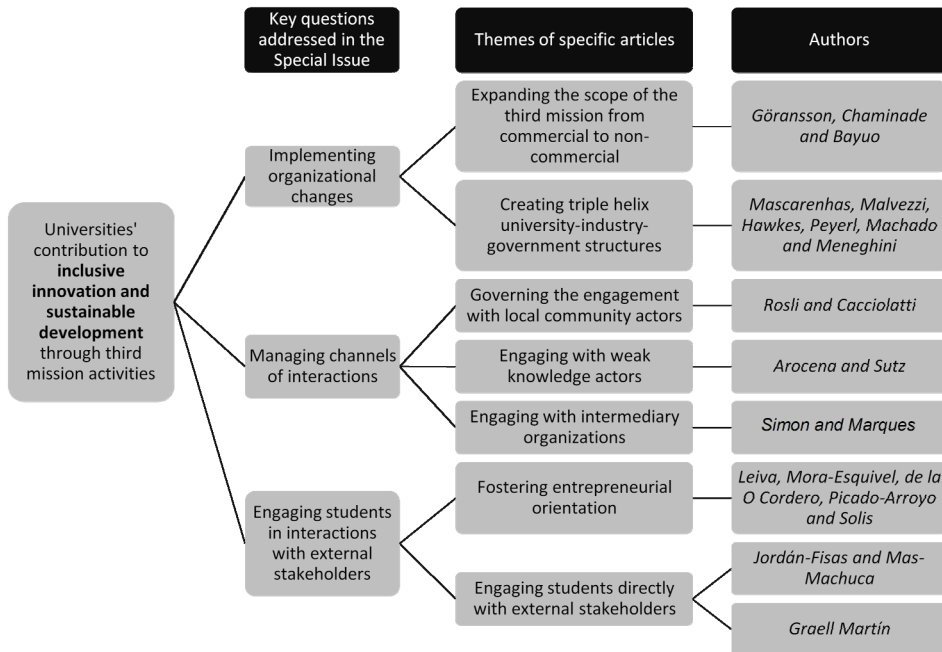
Key questions addressed in the Special Issue

Themes of specific articles

Authors

Universities' contribution to **inclusive innovation and sustainable development** through third mission activities

Implementing organizational changes

Expanding the scope of the third mission from commercial to non-commercial

*Göransson, Chaminade and Bayuo*

Creating triple helix university-industry-government structures

*Mascarenhas, Malvezzi, Hawkes, Peyerl, Machado and Meneghini*

Managing channels of interactions

Governing the engagement with local community actors

*Rosli and Cacciolatti*

Engaging with weak knowledge actors

*Arocena and Sutz*

Engaging with intermediary organizations

*Simon and Marques*

Engaging students in interactions with external stakeholders

Fostering entrepreneurial orientation

*Leiva, Mora-Esquivel, de la O Cordero, Picado-Arroyo and Solis*

Engaging students directly with external stakeholders

*Jordán-Fisas and Mas-Machuca*

*Graell Martín*